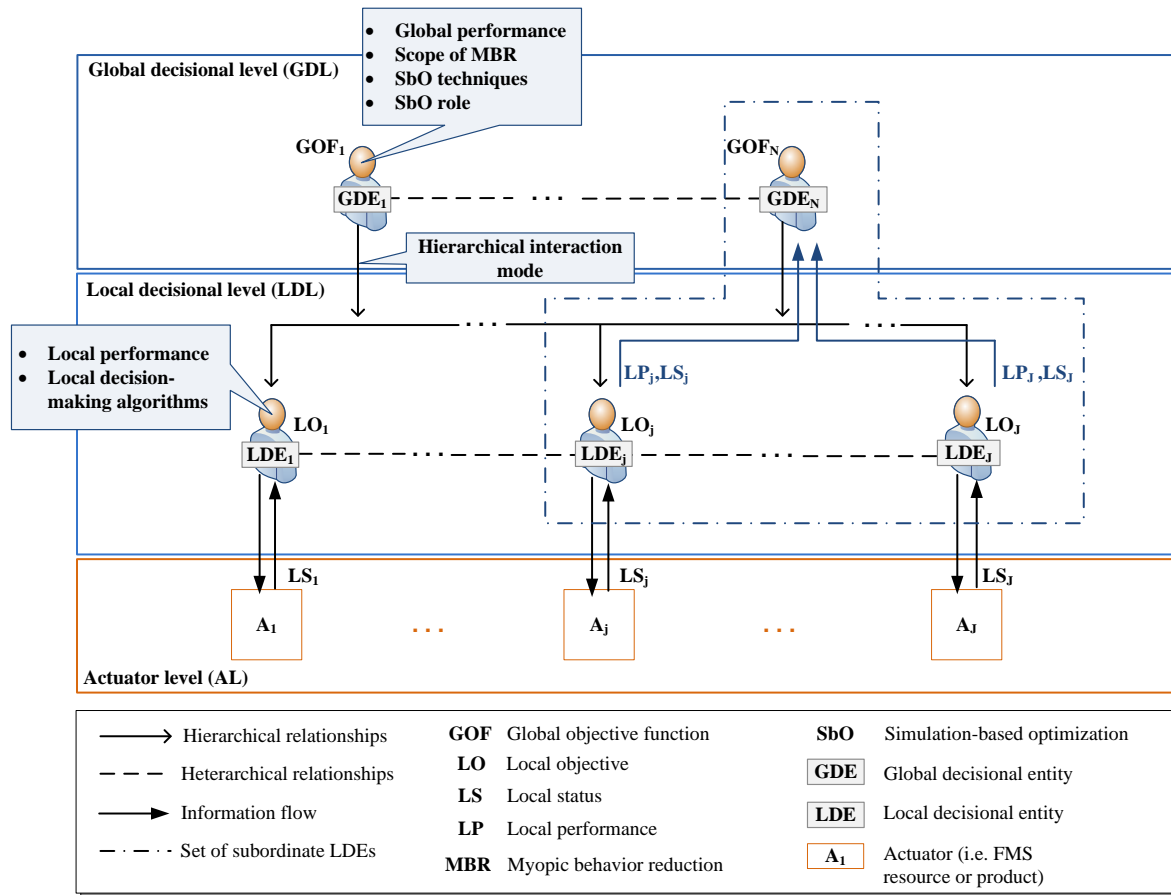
- Global performance
- Scope of MBR
- SbO techniques
- SbO role

Global decisional level (GDL)

$GOF_1$

$GDE_1$

. . .

$GOF_N$

$GDE_N$

Hierarchical interaction mode

Local decisional level (LDL)

. . .

. . .

- Local performance
- Local decision-making algorithms

$LP_j,LS_j$

$LP_J,LS_J$

$LO_1$

$LDE_1$

$LO_j$

$LDE_j$

$LO_J$

$LDE_J$

$LS_1$

$LS_j$

$LS_J$

$A_1$

. . .

$A_j$

. . .

$A_J$

Actuator level (AL)

Hierarchical relationships

Heterarchical relationships

Information flow

Set of subordinate LDEs

GOF Global objective function

LO Local objective

LS Local status

LP Local performance

MBR Myopic behavior reduction

SbO Simulation-based optimization

GDE Global decisional entity

LDE Local decisional entity

$A_1$ Actuator (i.e. FMS resource or product)